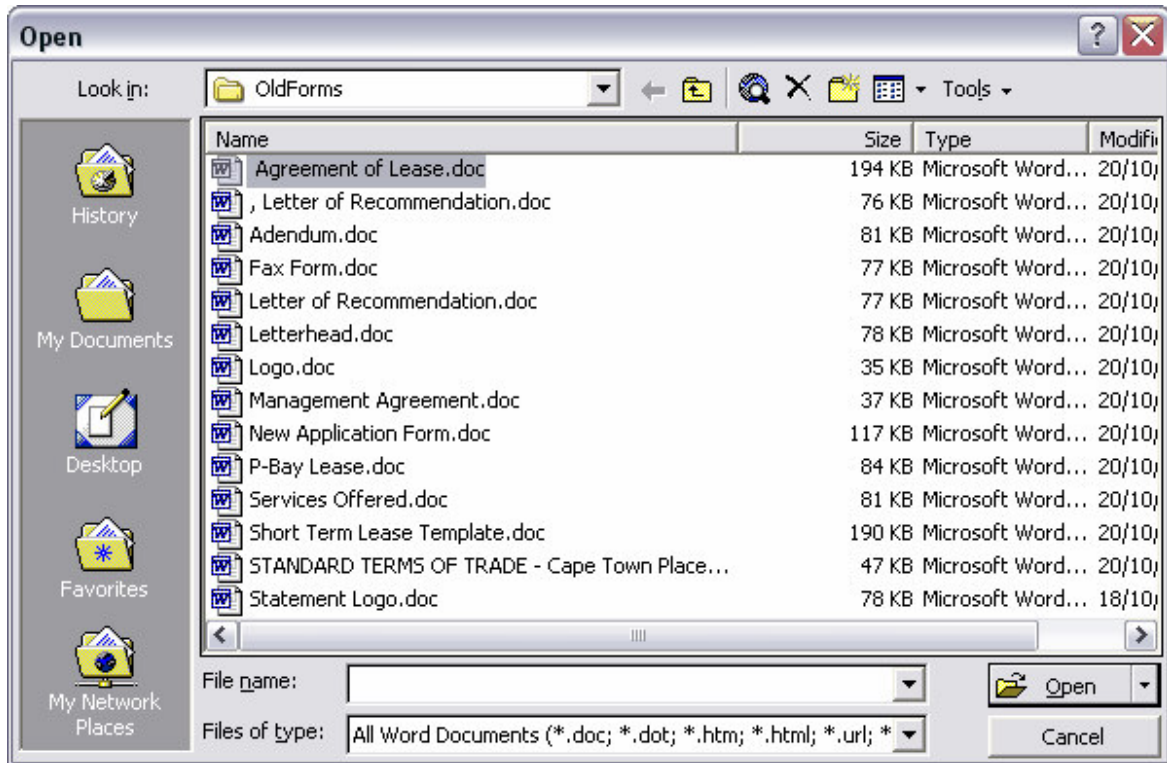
Open

Look in: OldForms

Tools

History

My Documents

Desktop

Favorites

My Network Places

| Name | Size | Type | Modifi |
|---|---|---|---|
| Agreement of Lease.doc | 194 KB | Microsoft Word... | 20/10/ |
| , Letter of Recommendation.doc | 76 KB | Microsoft Word... | 20/10/ |
| Adendum.doc | 81 KB | Microsoft Word... | 20/10/ |
| Fax Form.doc | 77 KB | Microsoft Word... | 20/10/ |
| Letter of Recommendation.doc | 77 KB | Microsoft Word... | 20/10/ |
| Letterhead.doc | 78 KB | Microsoft Word... | 20/10/ |
| Logo.doc | 35 KB | Microsoft Word... | 20/10/ |
| Management Agreement.doc | 37 KB | Microsoft Word... | 20/10/ |
| New Application Form.doc | 117 KB | Microsoft Word... | 20/10/ |
| P-Bay Lease.doc | 84 KB | Microsoft Word... | 20/10/ |
| Services Offered.doc | 81 KB | Microsoft Word... | 20/10/ |
| Short Term Lease Template.doc | 190 KB | Microsoft Word... | 20/10/ |
| STANDARD TERMS OF TRADE - Cape Town Place... | 47 KB | Microsoft Word... | 20/10/ |
| Statement Logo.doc | 78 KB | Microsoft Word... | 18/10/ |

File name:

Files of type: All Word Documents (*.doc; *.dot; *.htm; *.html; *.url; *

Open

Cancel